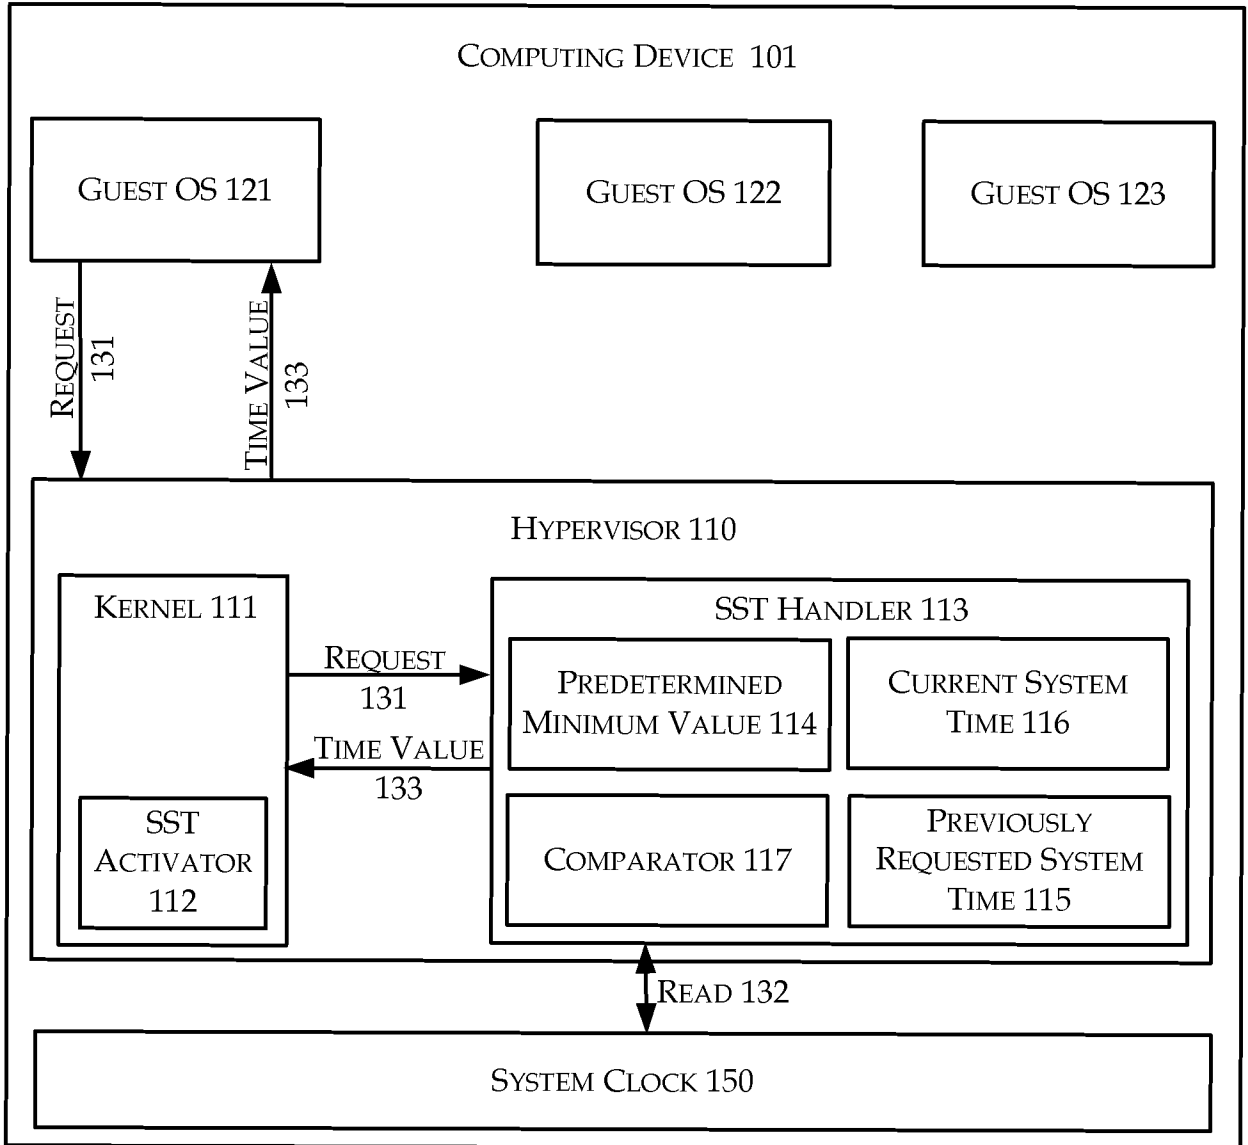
Computing Device 101

Guest OS 121

Guest OS 122

Guest OS 123

Request 131

Time Value 133

Hypervisor 110

Kernel 111

SST Activator 112

Request 131

Time Value 133

SST Handler 113

Predetermined Minimum Value 114

Current System Time 116

Comparator 117

Previously Requested System Time 115

Read 132

System Clock 150